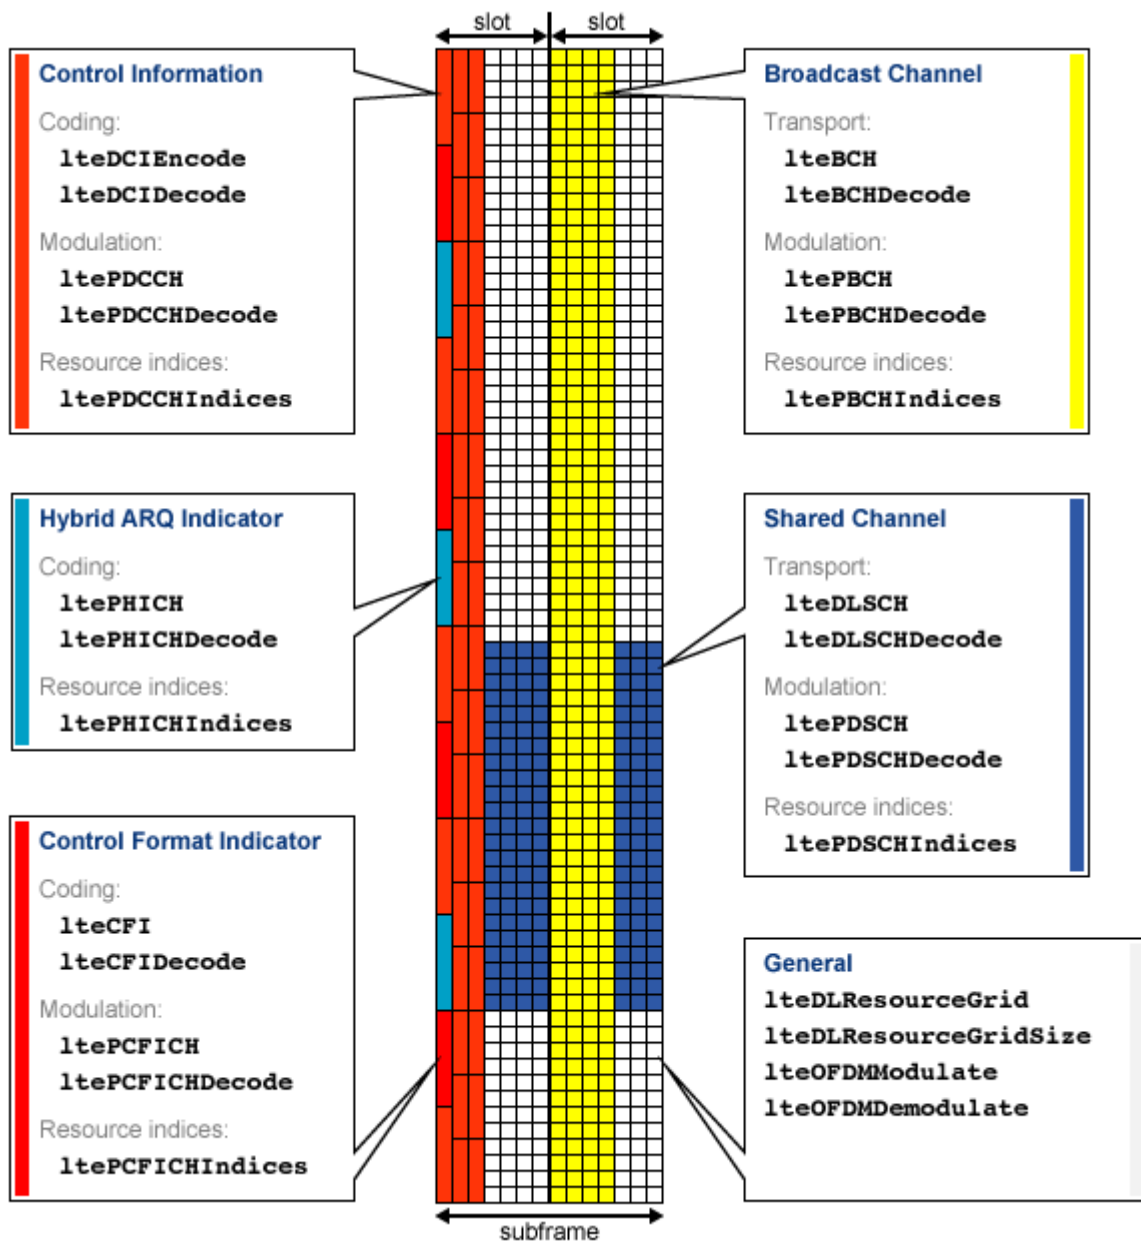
slot slot

Control Information
Coding:
lteDCIEncode
lteDCIDecode
Modulation:
ltePDCCH
ltePDCCHDecode
Resource indices:
ltePDCCHIndices

Hybrid ARQ Indicator
Coding:
ltePHICH
ltePHICHDecode
Resource indices:
ltePHICHIndices

Control Format Indicator
Coding:
lteCFI
lteCFIDecode
Modulation:
ltePCFICH
ltePCFICHDecode
Resource indices:
ltePCFICHIndices

Broadcast Channel
Transport:
lteBCH
lteBCHDecode
Modulation:
ltePBCH
ltePBCHDecode
Resource indices:
ltePBCHIndices

Shared Channel
Transport:
lteDLSCH
lteDLSCHDecode
Modulation:
ltePDSCH
ltePDSCHDecode
Resource indices:
ltePDSCHIndices

General
lteDLResourceGrid
lteDLResourceGridSize
lteOFDMModulate
lteOFDMDemodulate

subframe